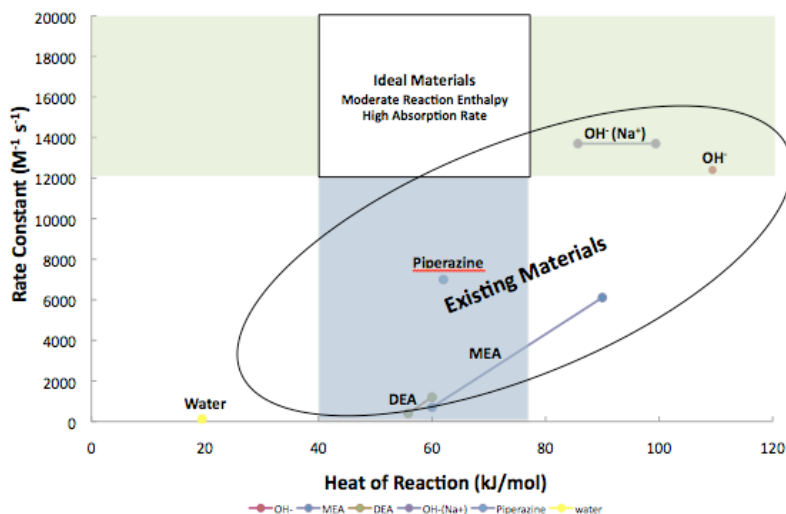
20000
18000
16000
14000
12000
10000
8000
6000
4000
2000
0

Rate Constant ($M^{-1}$ $s^{-1}$)

Ideal Materials
Moderate Reaction Enthalpy
High Absorption Rate

$OH^-$ ($Na^+$)

$OH^-$

Piperazine

Existing Materials

MEA

DEA

Water

0 20 40 60 80 100 120

Heat of Reaction (kJ/mol)

OH- MEA DEA OH-(Na+) Piperazine water